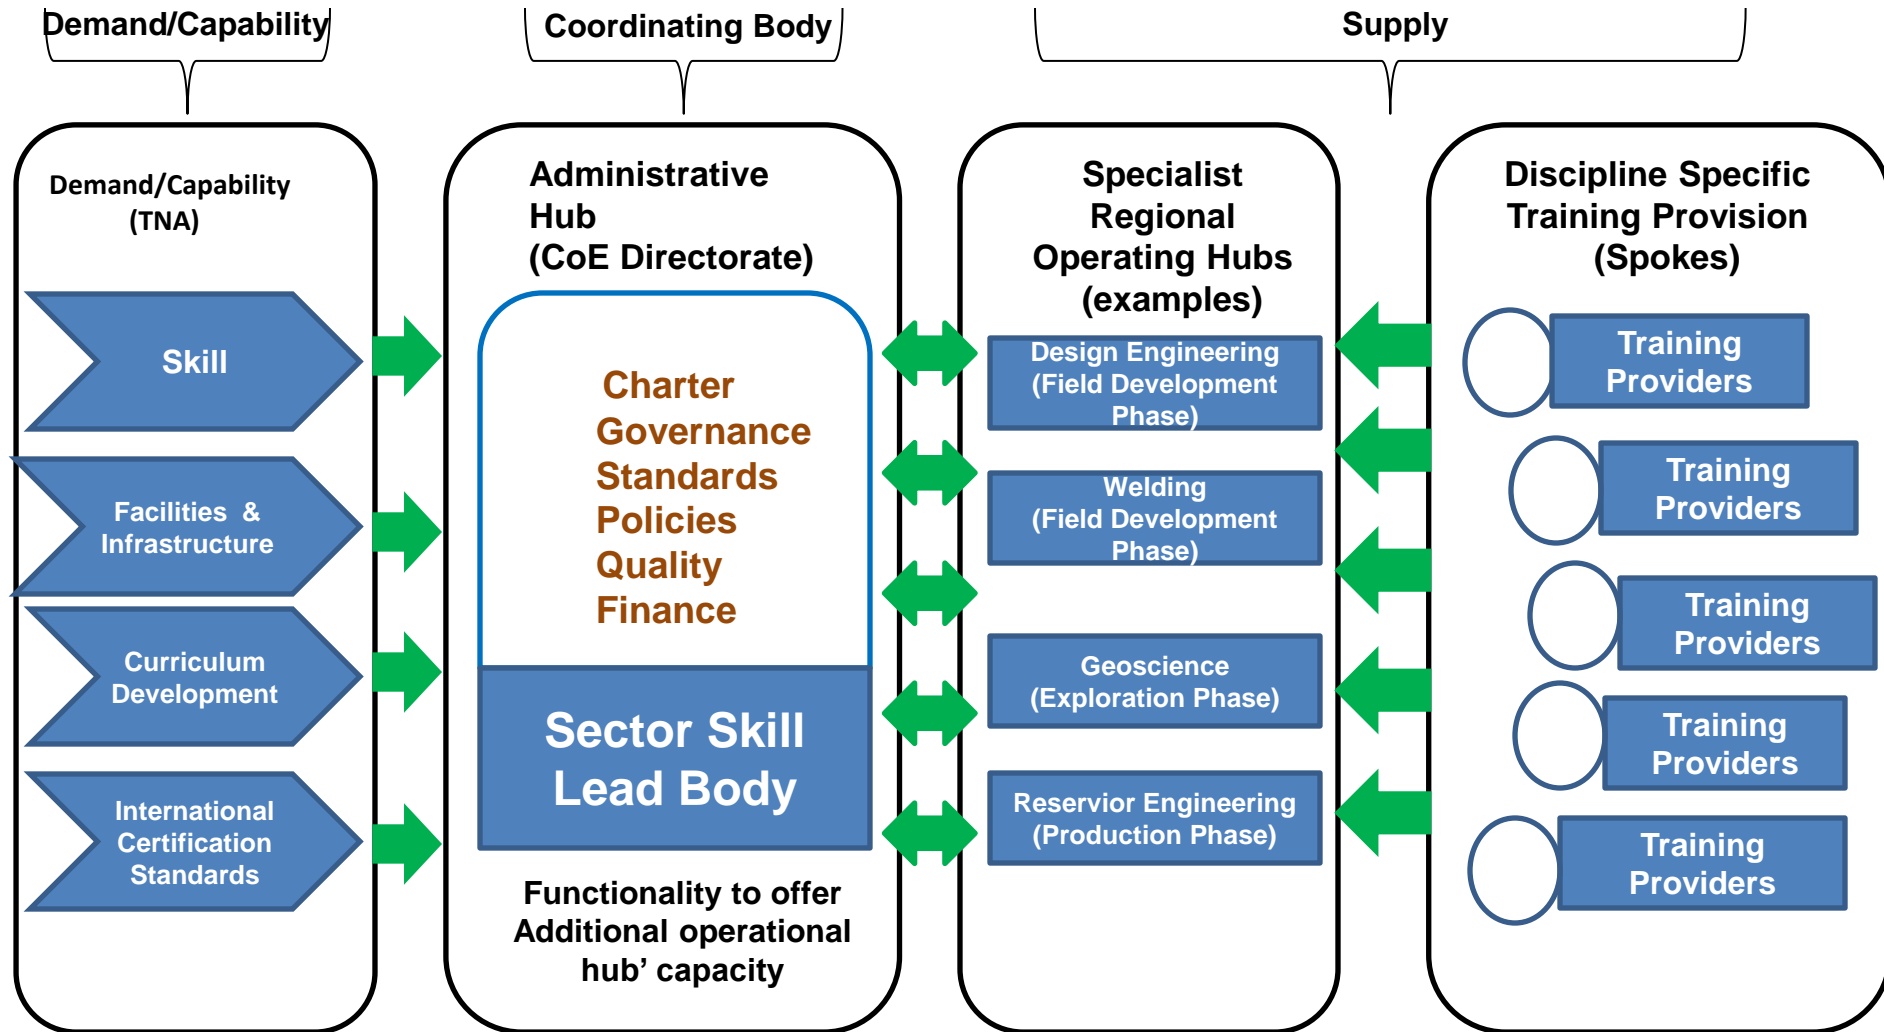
Demand/Capability

Coordinating Body

Supply

Demand/Capability (TNA)

Skill

Facilities & Infrastructure

Curriculum Development

International Certification Standards

Administrative Hub (CoE Directorate)

Charter
Governance
Standards
Policies
Quality
Finance

Sector Skill Lead Body

Functionality to offer Additional operational hub' capacity

Specialist Regional Operating Hubs (examples)

Design Engineering (Field Development Phase)

Welding (Field Development Phase)

Geoscience (Exploration Phase)

Reservior Engineering (Production Phase)

Discipline Specific Training Provision (Spokes)

Training Providers

Training Providers

Training Providers

Training Providers

Training Providers